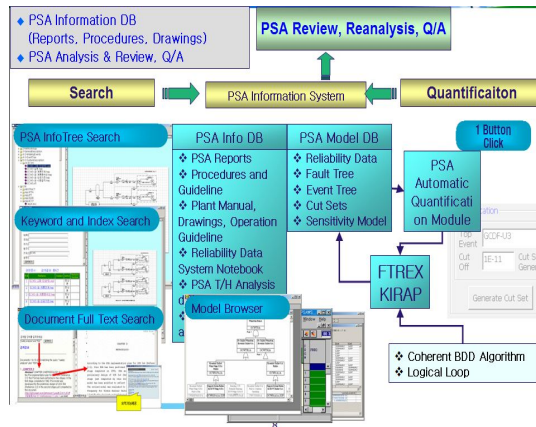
◆ PSA Information DB (Reports, Procedures, Drawings)
◆ PSA Analysis & Review, Q/A

PSA Review, Reanalysis, Q/A

Search

PSA Information System

Quantificaiton

PSA InfoTree Search

Keyword and Index Search

Document Full Text Search

PSA Info DB
❖ PSA Reports
❖ Procedures and Guideline
❖ Plant Manual, Drawings, Operation Guideline
❖ Reliability Data System Notebook
❖ PSA T/H Analysis d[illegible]
❖ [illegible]
a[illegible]

PSA Model DB
❖ Reliability Data
❖ Fault Tree
❖ Event Tree
❖ Cut Sets
❖ Sensitivity Model

1 Button Click

PSA Automatic Quantification Module

FTREX KIRAP

Model Browser

Top Event
Cut Off
1E-11
Generate Cut Set

❖ Coherent BDD Algorithm
❖ Logical Loop